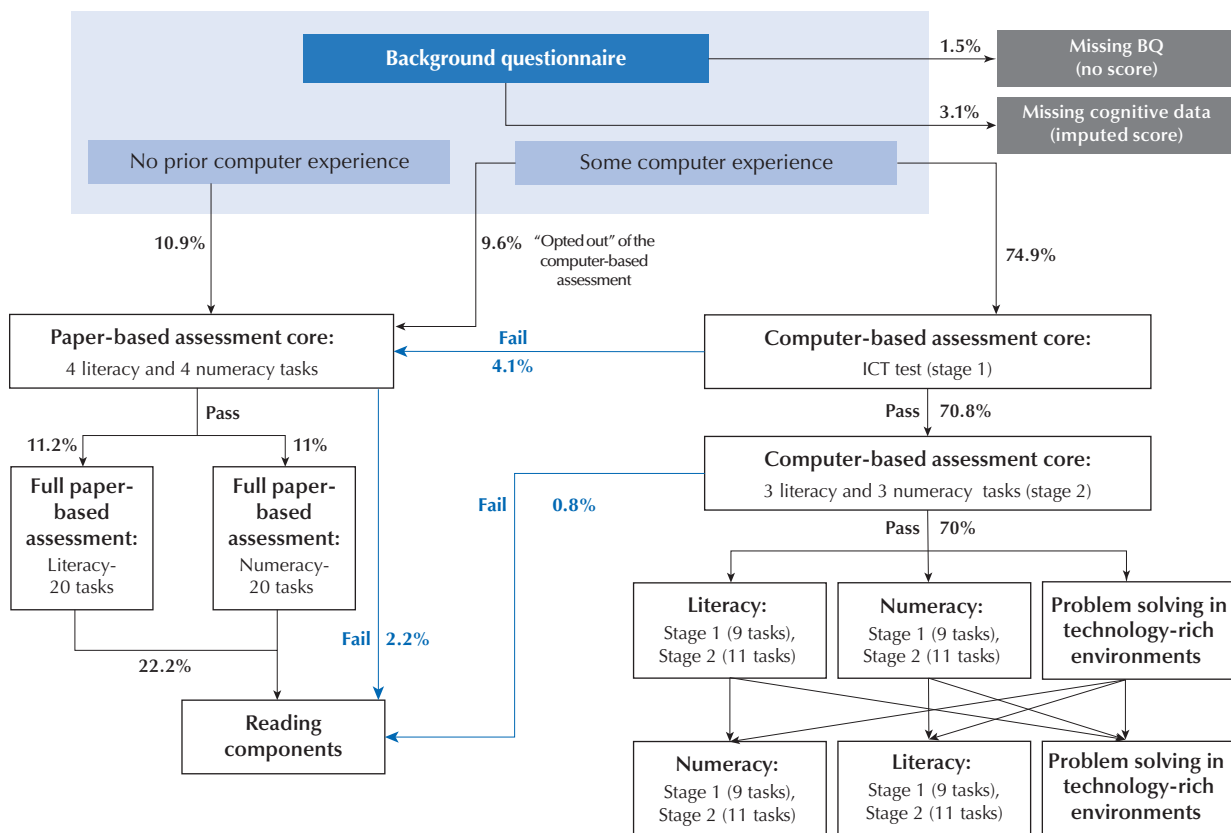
Background questionnaire

1.5%

Missing BQ (no score)

3.1%

Missing cognitive data (imputed score)

No prior computer experience

Some computer experience

10.9%

9.6%

"Opted out" of the computer-based assessment

74.9%

Paper-based assessment core:
4 literacy and 4 numeracy tasks

Fail
4.1%

Computer-based assessment core:
ICT test (stage 1)

Pass

Pass 70.8%

11.2%

11%

Full paper-based assessment:
Literacy-20 tasks

Full paper-based assessment:
Numeracy-20 tasks

Computer-based assessment core:
3 literacy and 3 numeracy tasks (stage 2)

Fail

0.8%

Pass 70%

Literacy:
Stage 1 (9 tasks),
Stage 2 (11 tasks)

Numeracy:
Stage 1 (9 tasks),
Stage 2 (11 tasks)

Problem solving in technology-rich environments

Fail 2.2%

22.2%

Reading components

Numeracy:
Stage 1 (9 tasks),
Stage 2 (11 tasks)

Literacy:
Stage 1 (9 tasks),
Stage 2 (11 tasks)

Problem solving in technology-rich environments